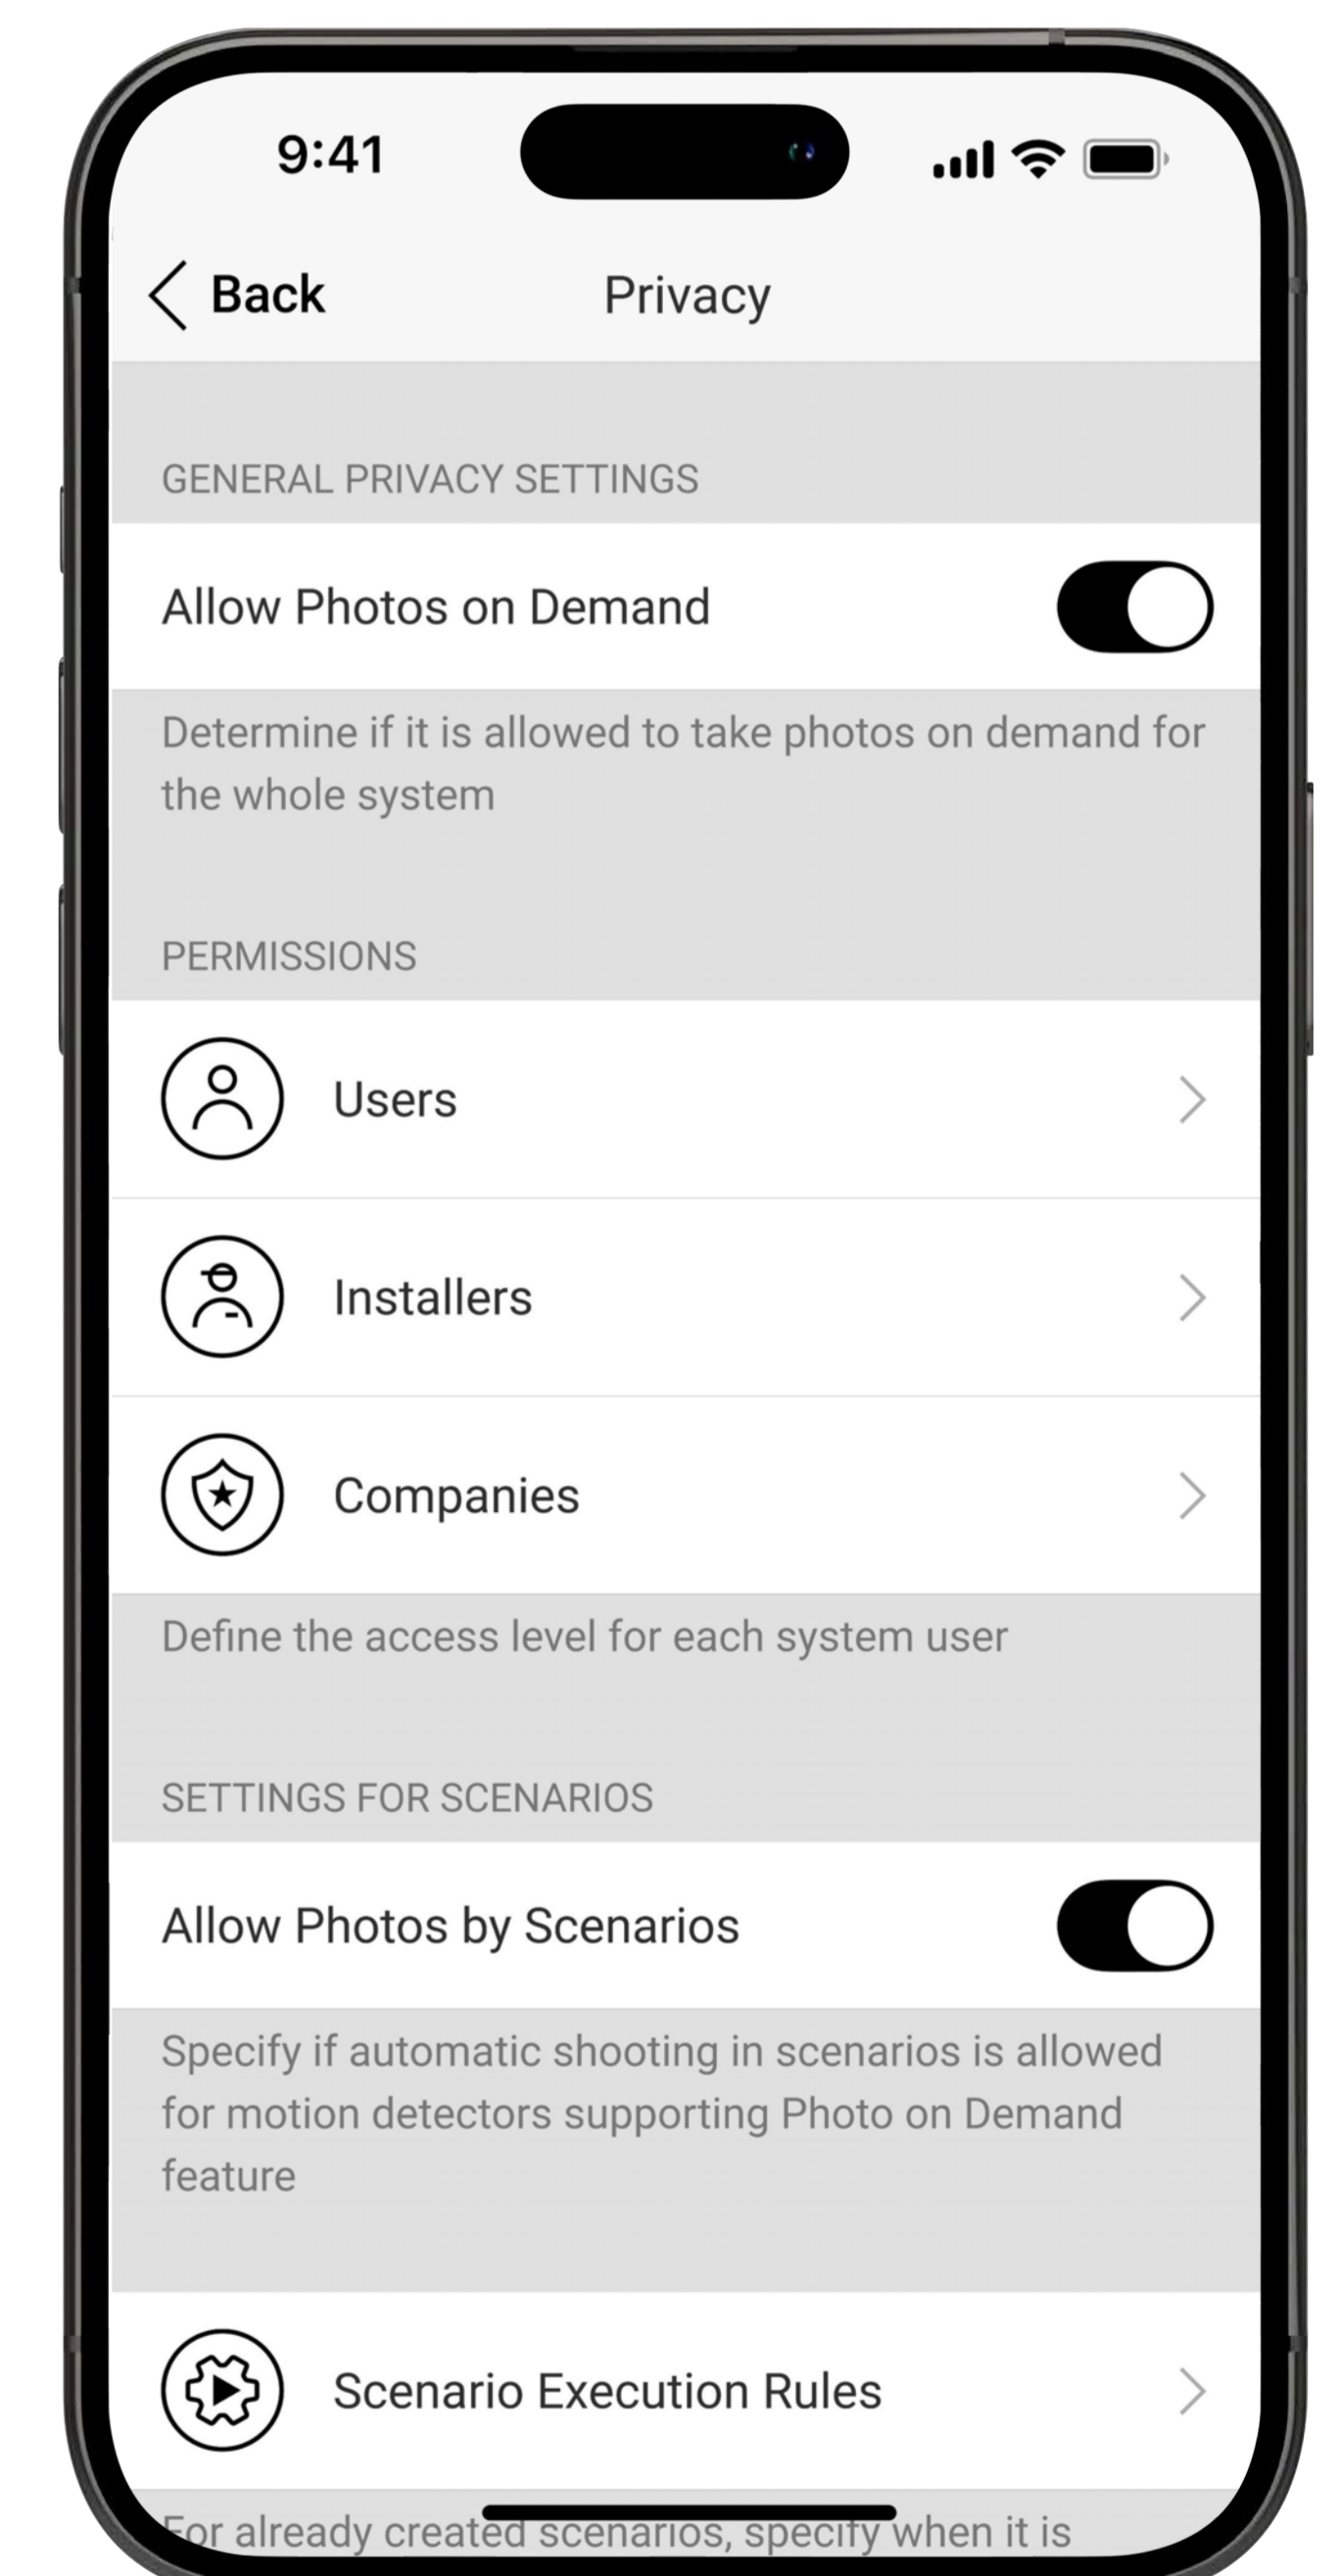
9:41

Back

Privacy

GENERAL PRIVACY SETTINGS

Allow Photos on Demand

Determine if it is allowed to take photos on demand for the whole system

PERMISSIONS

Users

Installers

Companies

Define the access level for each system user

SETTINGS FOR SCENARIOS

Allow Photos by Scenarios

Specify if automatic shooting in scenarios is allowed for motion detectors supporting Photo on Demand feature

Scenario Execution Rules

For already created scenarios, specify when it is